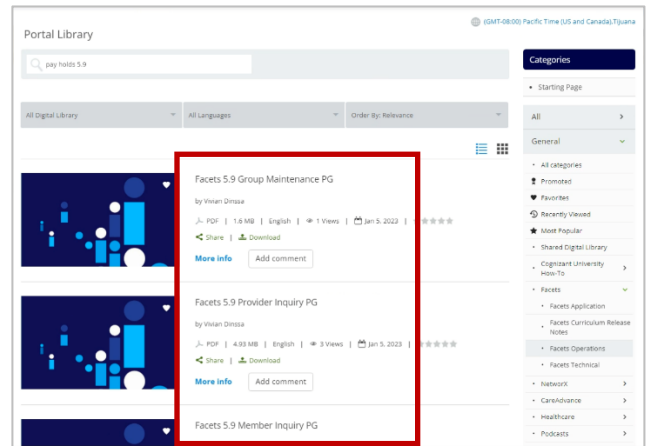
Portal Library

(GMT-08:00) Pacific Time (US and Canada),Tijuana

pay holds 5.9

All Digital Library

All Languages

Order By: Relevance

Facets 5.9 Group Maintenance PG

by Vivian Dinssa

PDF | 1.6 MB | English | 1 Views | Jan 5, 2023 |

Share Download

More info

Add comment

Facets 5.9 Provider Inquiry PG

by Vivian Dinssa

PDF | 4.93 MB | English | 3 Views | Jan 5, 2023 |

Share Download

More info

Add comment

Facets 5.9 Member Inquiry PG

Categories

Starting Page

All

General

All categories

Promoted

Favorites

Recently Viewed

Most Popular

Shared Digital Library

Cognizant University How-To

Facets

Facets Application

Facets Curriculum Release Notes

Facets Operations

Facets Technical

NetworX

CareAdvance

Healthcare

Podcasts